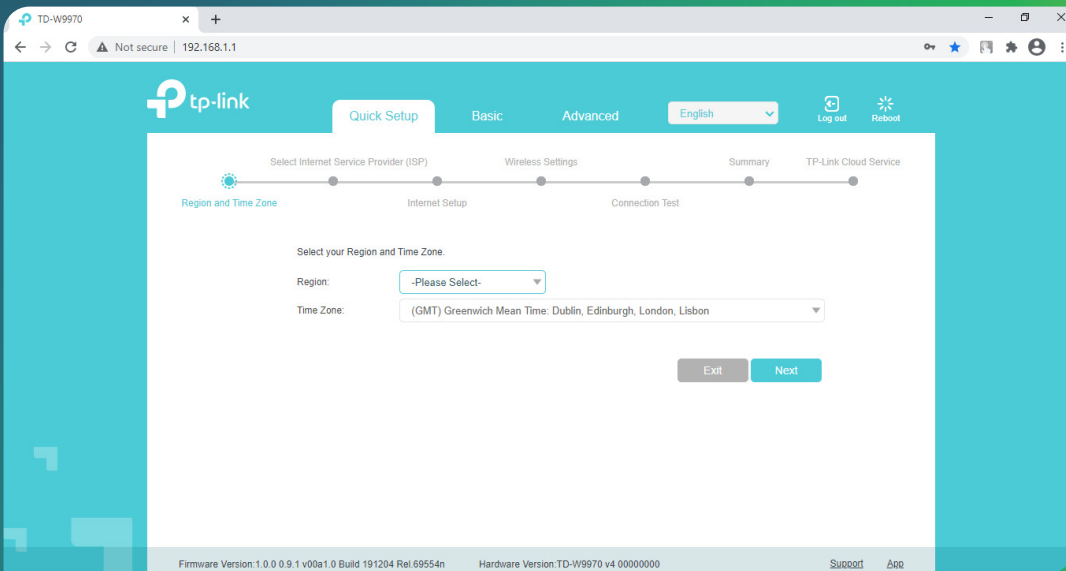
TD-W9970
×
+
Not secure | 192.168.1.1

tp-link

Quick Setup
Basic
Advanced
English
Log out
Reboot

Select Internet Service Provider (ISP)
Wireless Settings
Summary
TP-Link Cloud Service
Region and Time Zone
Internet Setup
Connection Test

Select your Region and Time Zone.
Region: -Please Select-
Time Zone: (GMT) Greenwich Mean Time: Dublin, Edinburgh, London, Lisbon

Exit
Next

Firmware Version:1.0.0 0.9.1 v00a1.0 Build 191204 Rel.69554n
Hardware Version:TD-W9970 v4 00000000
Support
App